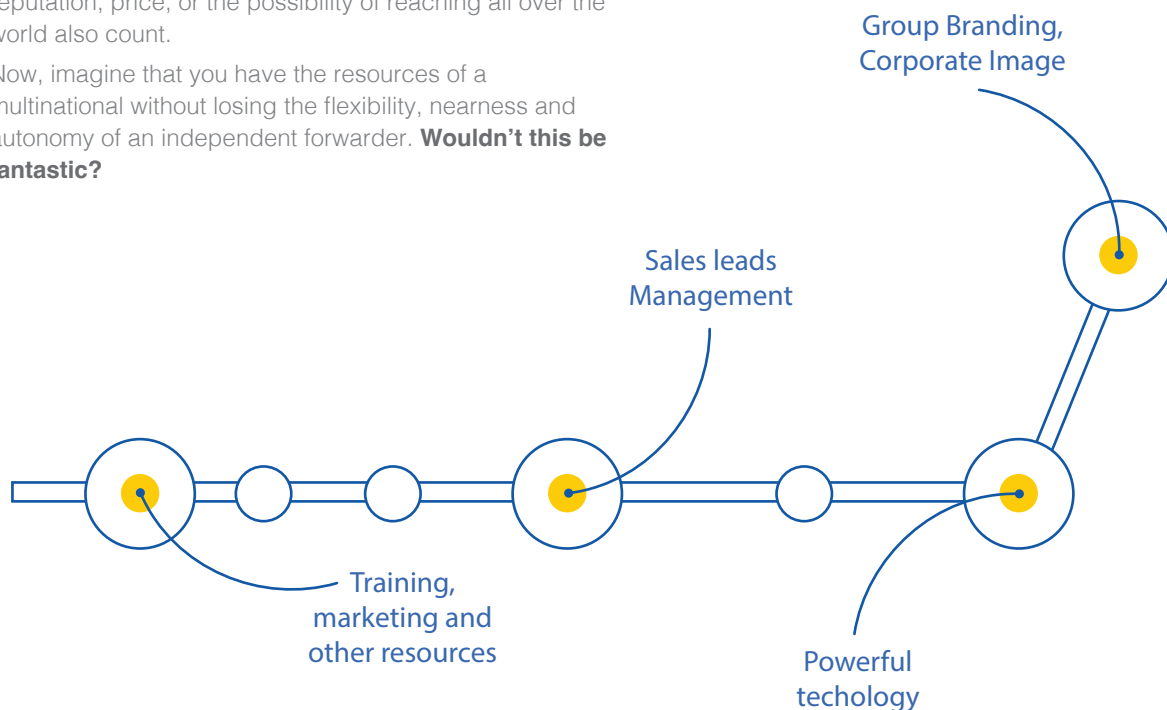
eputation, price, or the possibility of reaching all over the world also count.

Now, imagine that you have the resources of a multinational without losing the flexibility, nearness and autonomy of an independent forwarder. **Wouldn't this be antastic?**

Group Branding, Corporate Image

Sales leads Management

Training, marketing and other resources

Powerful techology